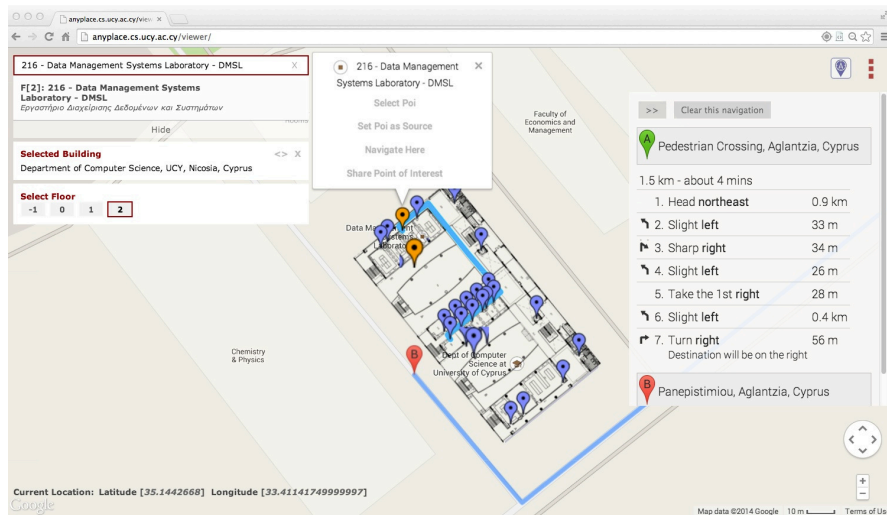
anyplace.cs.ucy.ac.cy/view

anyplace.cs.ucy.ac.cy/viewer/

216 - Data Management Systems Laboratory - DMSL

F[2]: 216 - Data Management Systems Laboratory - DMSL
Εργαστήριο Διαχείρισης Δεδομένων και Συστημάτων

Hide

Selected Building
Department of Computer Science, UCY, Nicosia, Cyprus

Select Floor

| -1 | 0 | 1 | 2 |
|---|---|---|---|

216 - Data Management Systems Laboratory - DMSL

Select Poi

Set Poi as Source

Navigate Here

Share Point of Interest

Faculty of Economics and Management

Data Management Systems Laboratory

Chemistry & Physics

Dept of Computer Science at University of Cyprus

>>

Clear this navigation

A Pedestrian Crossing, Aglantzia, Cyprus

1.5 km - about 4 mins

| 1. Head **northeast** | 0.9 km |
|---|---|
| 2. Slight **left** | 33 m |
| 3. Sharp **right** | 34 m |
| 4. Slight **left** | 26 m |
| 5. Take the 1st **right** | 28 m |
| 6. Slight **left** | 0.4 km |
| 7. Turn **right** Destination will be on the right | 56 m |

B Panepistimiou, Aglantzia, Cyprus

Current Location: Latitude [35.1442668] Longitude [33.41141749999997]

Google

Map data ©2014 Google 10 m Terms of Us